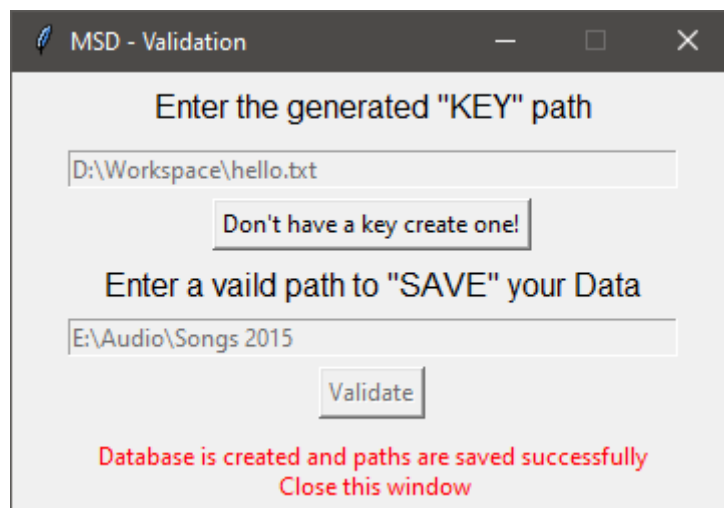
MSD - Validation

Enter the generated "KEY" path

D:\Workspace\hello.txt

Don't have a key create one!

Enter a vaild path to "SAVE" your Data

E:\Audio\Songs 2015

Validate

Database is created and paths are saved successfully
Close this window